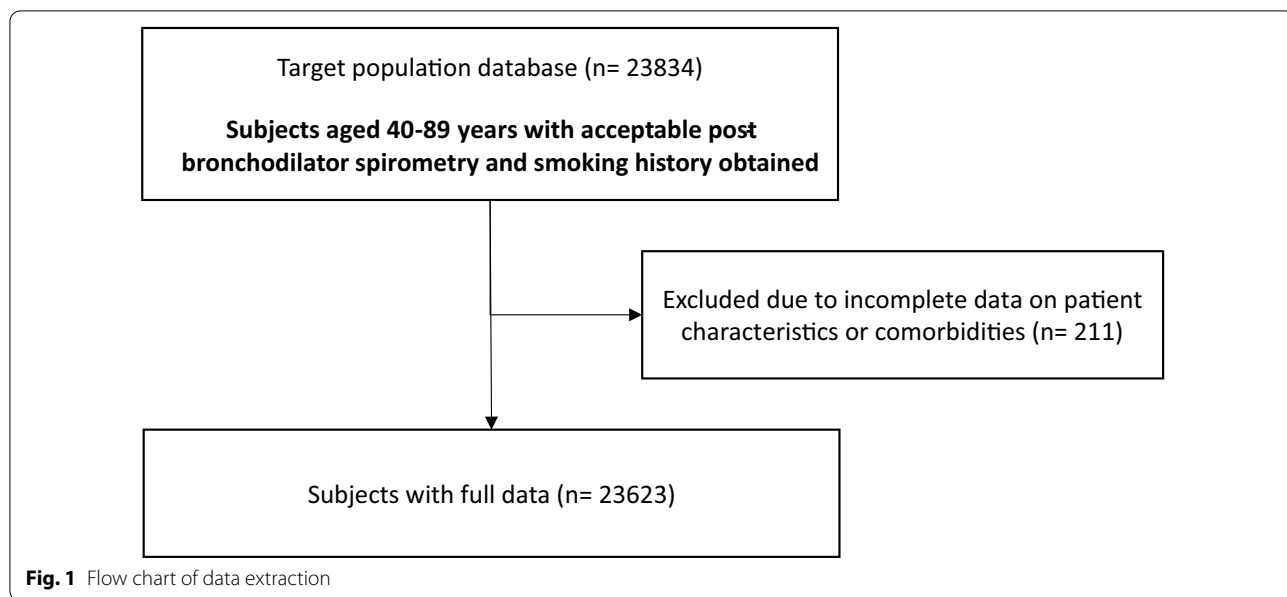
Target population database (n= 23834)

**Subjects aged 40-89 years with acceptable post bronchodilator spirometry and smoking history obtained**

Excluded due to incomplete data on patient characteristics or comorbidities (n= 211)

Subjects with full data (n= 23623)

**Fig. 1** Flow chart of data extraction